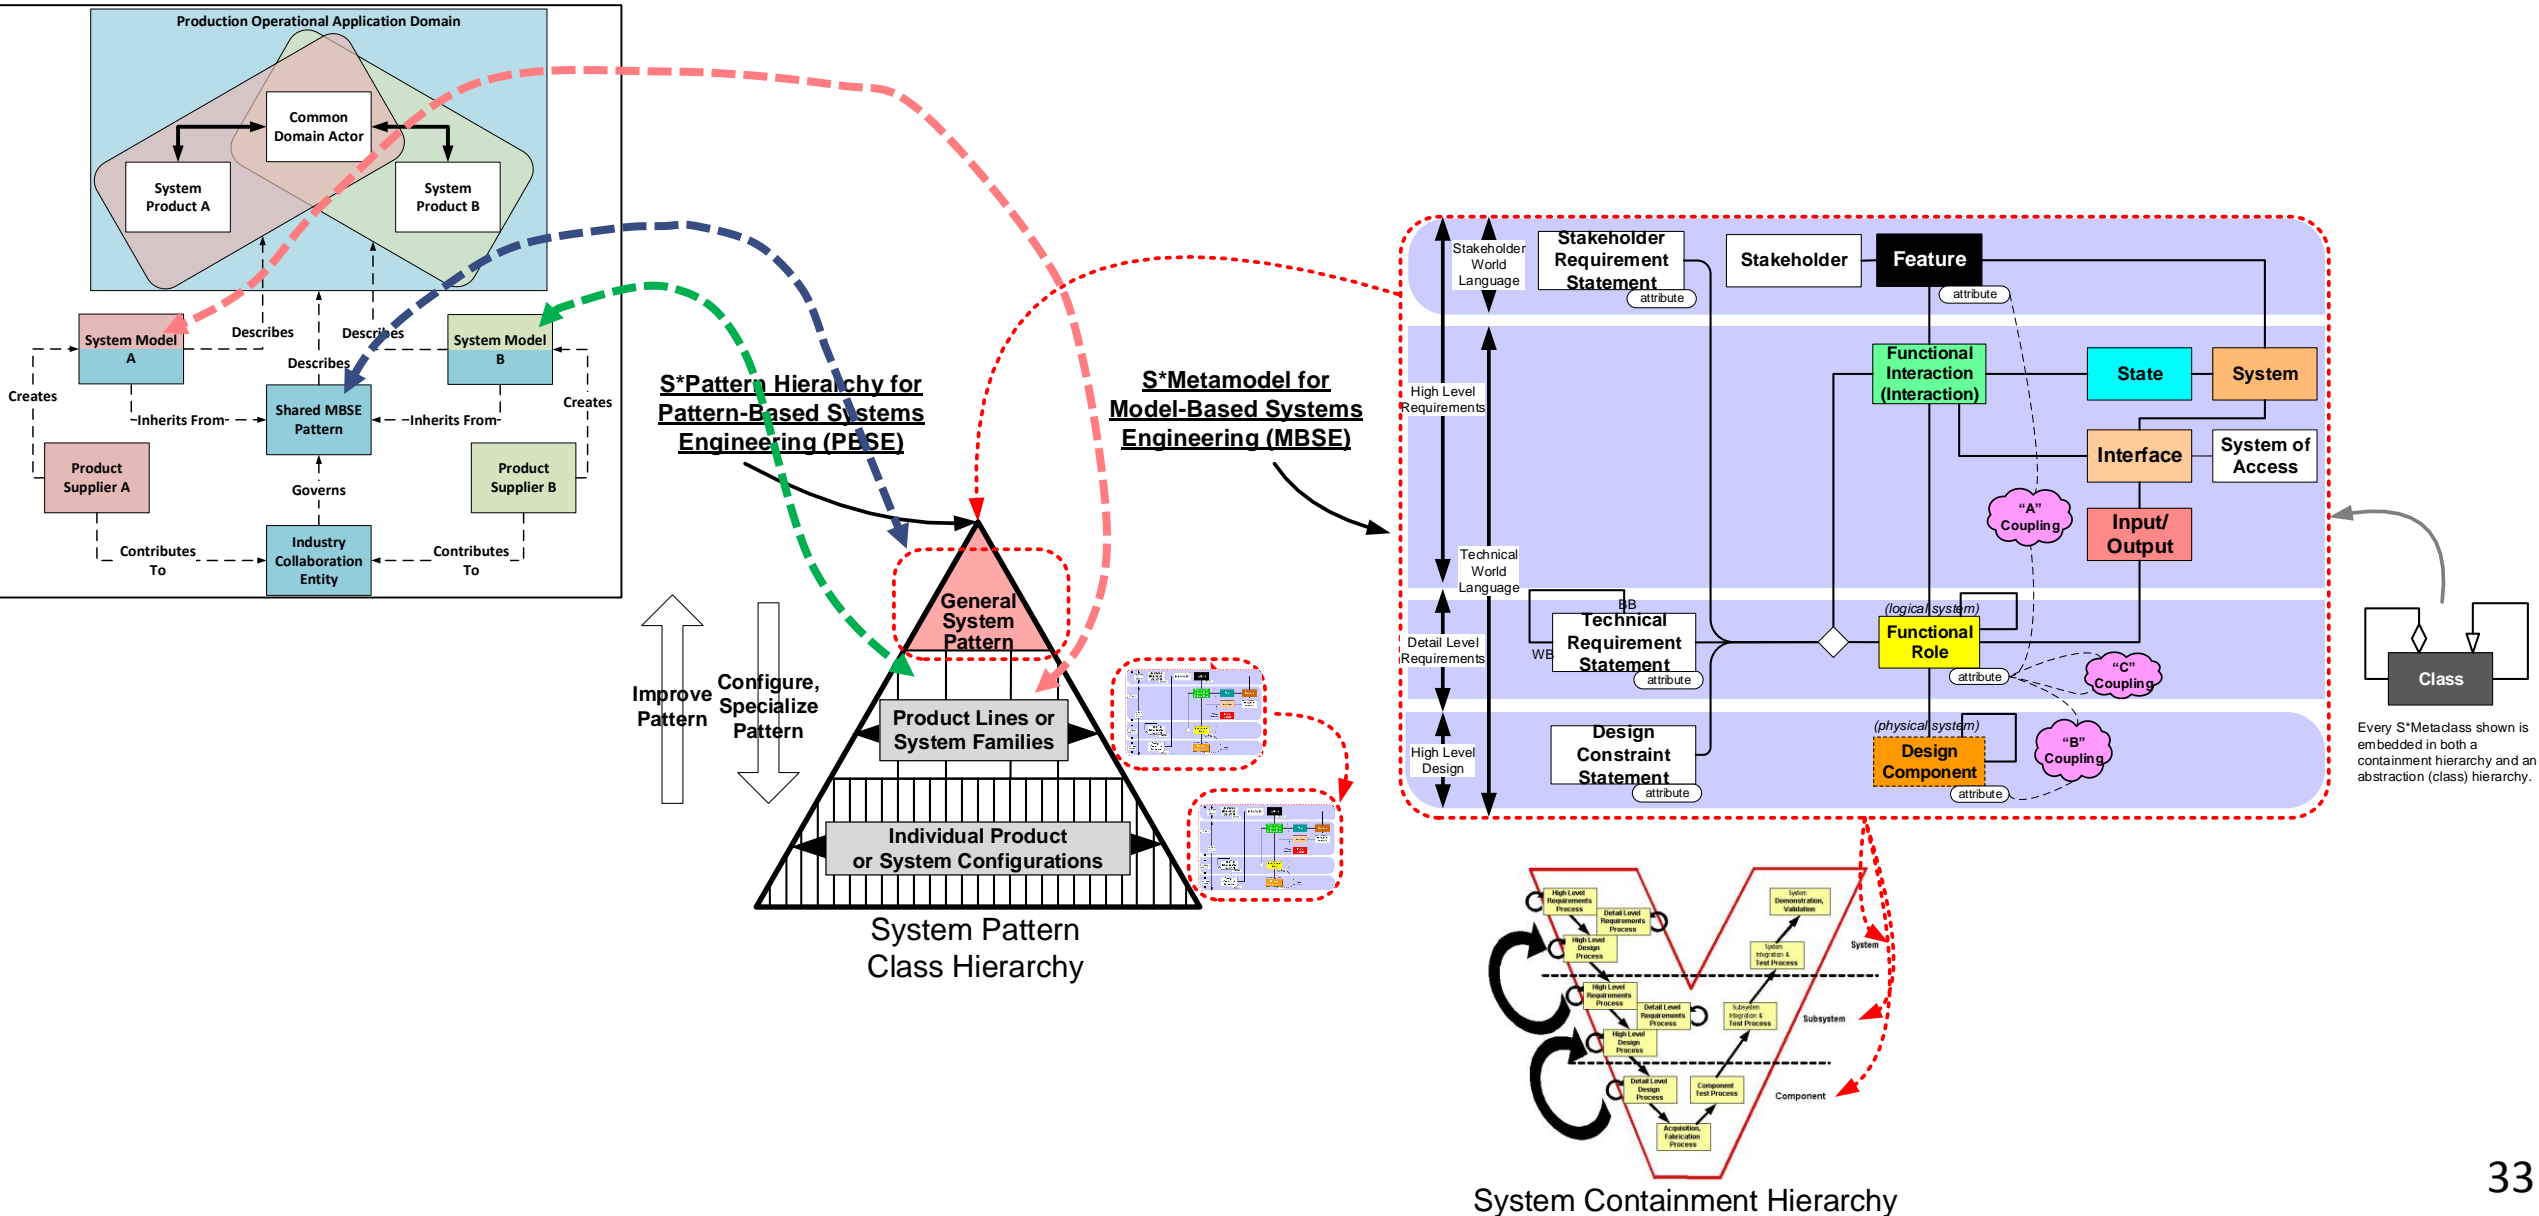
Production Operational Application Domain

Common Domain Actor

System Product A

System Product B

System Model A

System Model B

Describes

Describes

Describes

Creates

Creates

Shared MBSE Pattern

Inherits From

Inherits From

Product Supplier A

Product Supplier B

Governs

Industry Collaboration Entity

Contributes To

Contributes To

S*Pattern Hierarchy for Pattern-Based Systems Engineering (PBSE)

S*Metamodel for Model-Based Systems Engineering (MBSE)

General System Pattern

Product Lines or System Families

Individual Product or System Configurations

Improve Pattern

Configure, Specialize Pattern

System Pattern Class Hierarchy

Stakeholder World Language

Stakeholder Requirement Statement

attribute

Stakeholder

Feature

attribute

High Level Requirements

Functional Interaction (Interaction)

State

System

Interface

System of Access

"A" Coupling

Input/ Output

Technical World Language

BB

Technical Requirement Statement

WB

attribute

Detail Level Requirements

(logical system)

Functional Role

attribute

"C" Coupling

High Level Design

Design Constraint Statement

attribute

(physical system)

Design Component

attribute

"B" Coupling

Class

Every S*Metaclass shown is embedded in both a containment hierarchy and an abstraction (class) hierarchy.

High Level Requirements Process

Detail Level Requirements Process

High Level Design Process

System Demonstration, Validation

System Integration & Test Process

System

High Level Requirements Process

Detail Level Requirements Process

High Level Design Process

Subsystem Integration & Test Process

Subsystem

Detail Level Design Process

Component Test Process

Component

Acquisition, Fabrication Process

System Containment Hierarchy

33